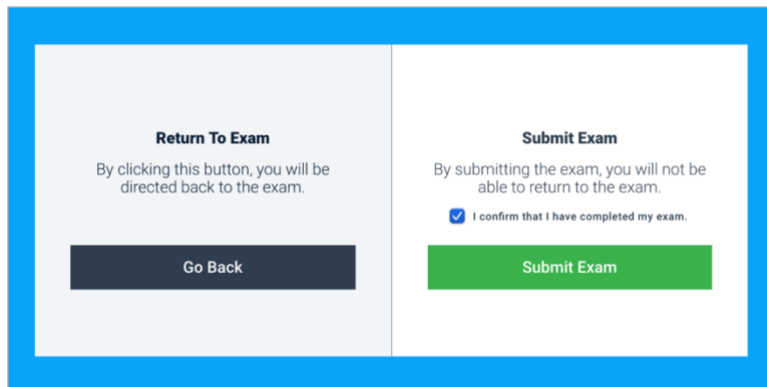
Return To Exam

By clicking this button, you will be directed back to the exam.

Go Back

Submit Exam

By submitting the exam, you will not be able to return to the exam.

I confirm that I have completed my exam.

Submit Exam